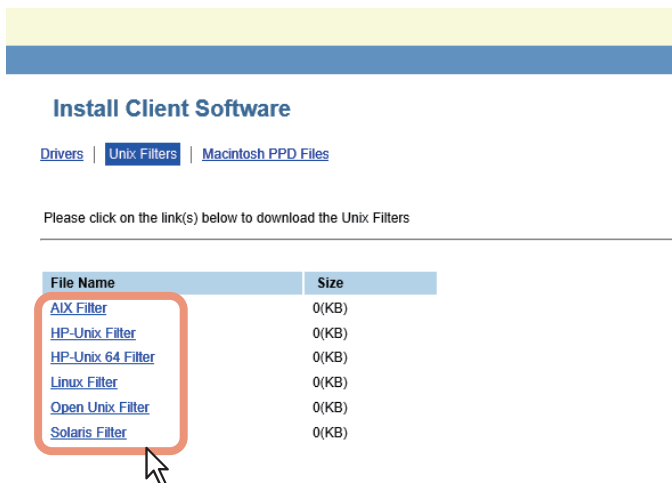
Install Client Software

Drivers | Unix Filters | Macintosh PPD Files

Please click on the link(s) below to download the Unix Filters

| File Name | Size |
|---|---|
| AIX Filter | 0(KB) |
| HP-Unix Filter | 0(KB) |
| HP-Unix 64 Filter | 0(KB) |
| Linux Filter | 0(KB) |
| Open Unix Filter | 0(KB) |
| Solaris Filter | 0(KB) |